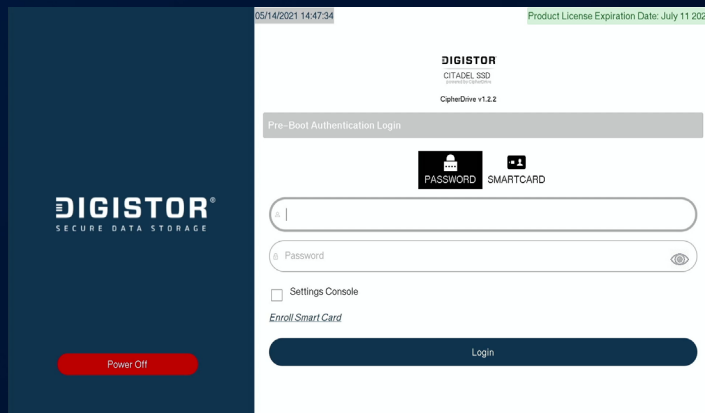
DIGISTOR®
SECURE DATA STORAGE

Power Off

05/14/2021 14:47:34

Product License Expiration Date: July 11 202

DIGISTOR
CITADEL SSD
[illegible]

CipherDrive v1.2.2

Pre-Boot Authentication Login

PASSWORD
SMARTCARD

Password

Settings Console

Enroll Smart Card

Login